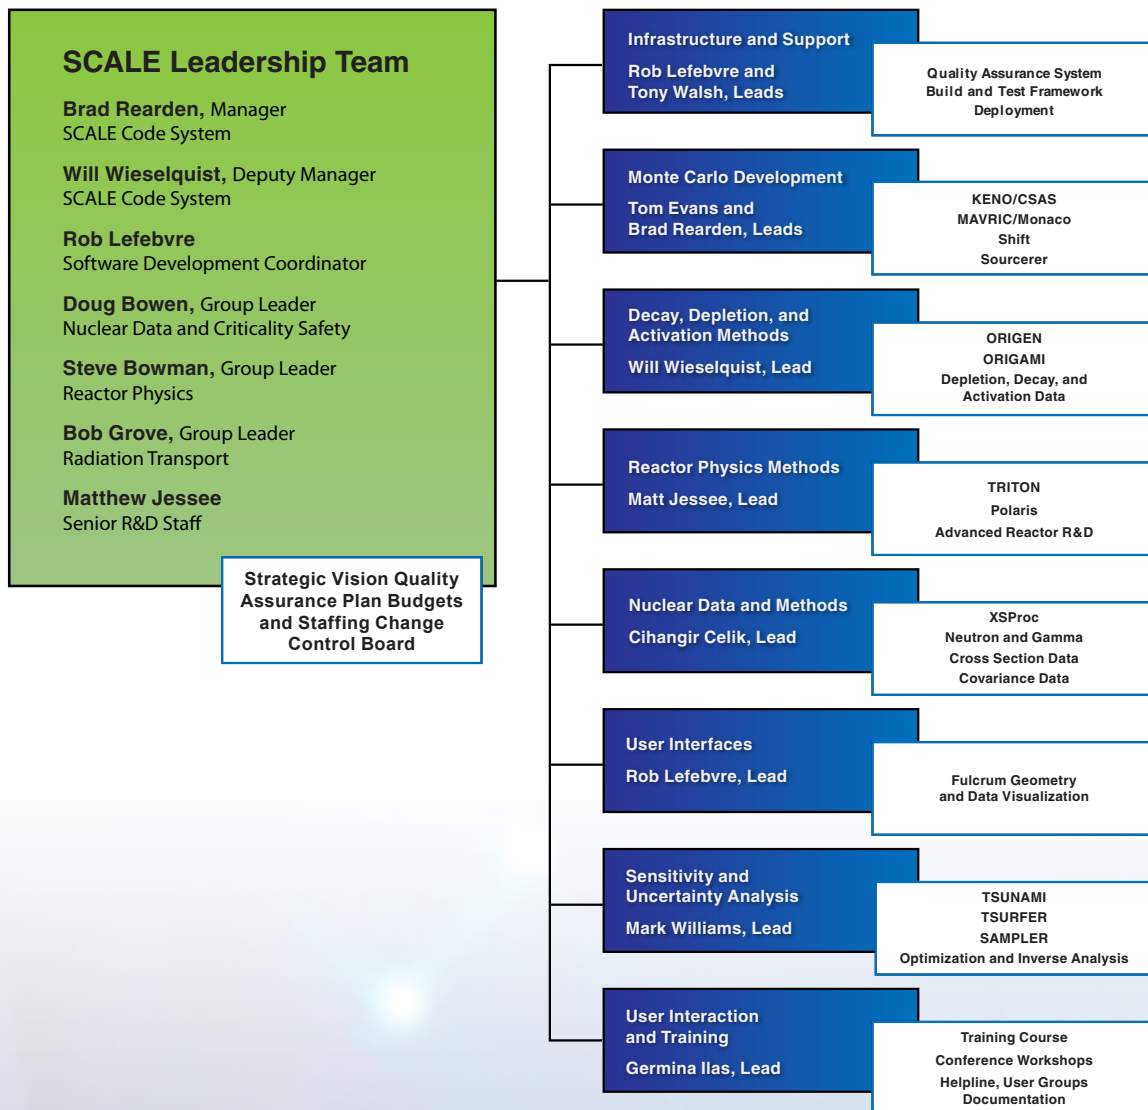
SCALE Leadership Team

Brad Rearden, Manager
SCALE Code System

Will Wieselquist, Deputy Manager
SCALE Code System

Rob Lefebvre
Software Development Coordinator

Doug Bowen, Group Leader
Nuclear Data and Criticality Safety

Steve Bowman, Group Leader
Reactor Physics

Bob Grove, Group Leader
Radiation Transport

Matthew Jessee
Senior R&D Staff

Strategic Vision Quality Assurance Plan Budgets and Staffing Change Control Board

Infrastructure and Support
Rob Lefebvre and Tony Walsh, Leads

Quality Assurance System
Build and Test Framework
Deployment

Monte Carlo Development
Tom Evans and Brad Rearden, Leads

KENO/CSAS
MAVRIC/Monaco
Shift
Sourcerer

Decay, Depletion, and Activation Methods
Will Wieselquist, Lead

ORIGEN
ORIGAMI
Depletion, Decay, and Activation Data

Reactor Physics Methods
Matt Jessee, Lead

TRITON
Polaris
Advanced Reactor R&D

Nuclear Data and Methods
Cihangir Celik, Lead

XSProc
Neutron and Gamma
Cross Section Data
Covariance Data

User Interfaces
Rob Lefebvre, Lead

Fulcrum Geometry and Data Visualization

Sensitivity and Uncertainty Analysis
Mark Williams, Lead

TSUNAMI
TSURFER
SAMPLER
Optimization and Inverse Analysis

User Interaction and Training
Germina Ilas, Lead

Training Course
Conference Workshops
Helpline, User Groups
Documentation